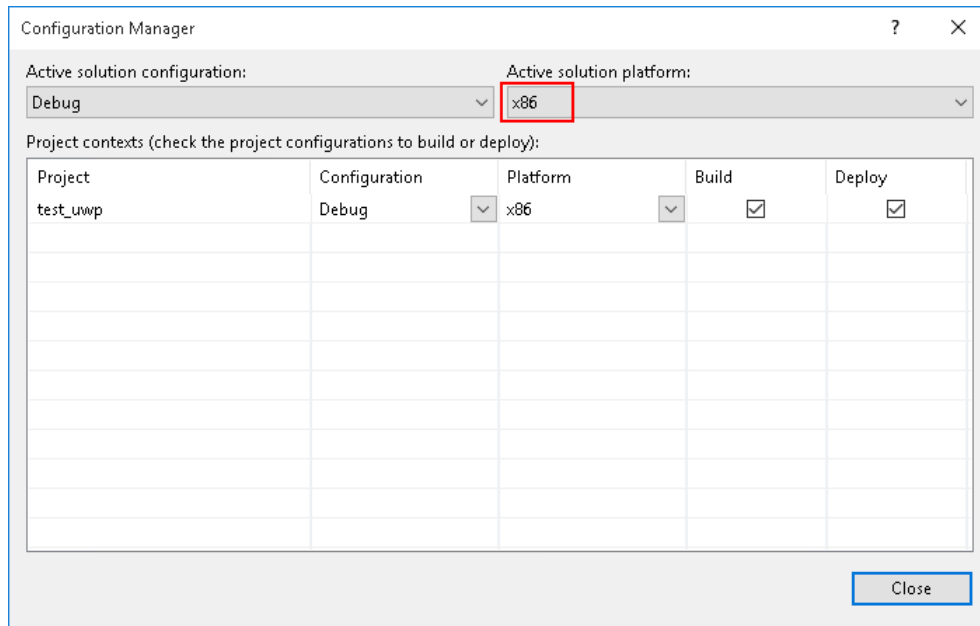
Configuration Manager

?

Active solution configuration:

Debug

Active solution platform:

x86

Project contexts (check the project configurations to build or deploy):

| Project | Configuration | Platform | Build | Deploy |
|---|---|---|---|---|
| test_uwp | Debug | x86 | ☑ | ☑ |

Close